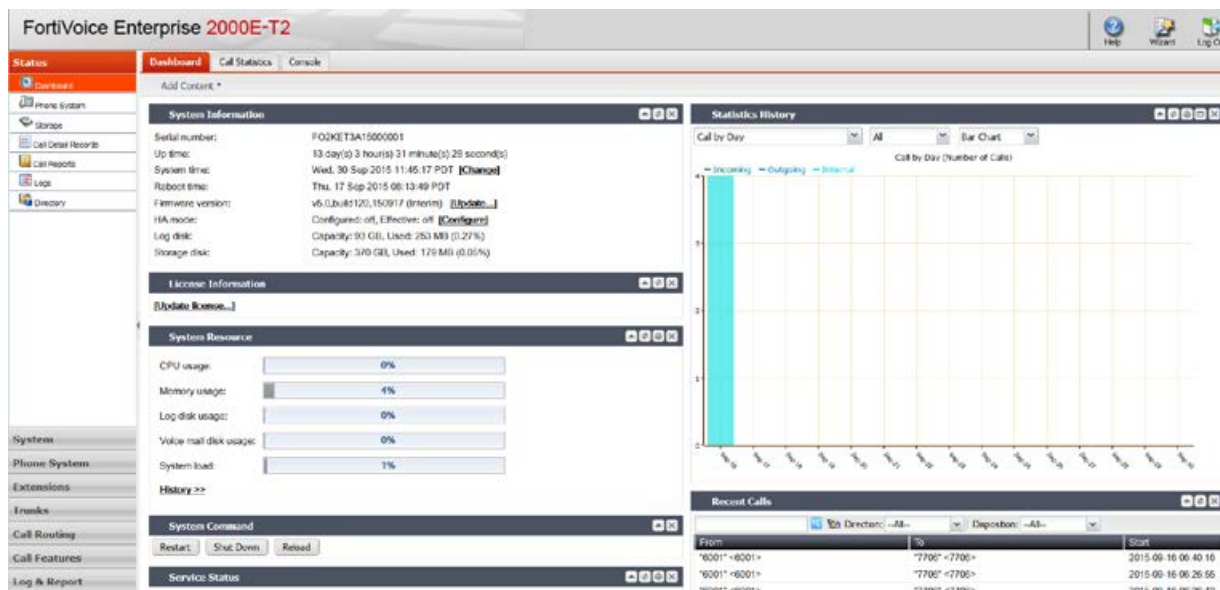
FortiVoice Enterprise 2000E-T2

Help Wizard Log O

Status
Dashboard
Phone System
Storage
Call Detail Records
Call Reports
Logs
Directory

System
Phone System
Extensions
Trunks
Call Routing
Call Features
Log & Report

Dashboard Call Statistics Console

Add Content *

System Information

| | |
|---|---|
| Serial number: | FO2KET3A15000001 |
| Up time: | 13 day(s) 3 hour(s) 31 minute(s) 28 second(s) |
| System time: | Wed, 30 Sep 2015 11:45:17 PDT [Change] |
| Reboot time: | Thu, 17 Sep 2015 08:13:49 PDT |
| Firmware version: | v5.0,build120,150917 (Interim) [Update...] |
| HA mode: | Configured: off, Effective: off [Configure] |
| Log disk: | Capacity: 93 GB, Used: 253 MB (0.27%) |
| Storage disk: | Capacity: 370 GB, Used: 179 MB (0.05%) |

License Information

[Update license...]

System Resource

| | |
|---|---|
| CPU usage: | 0% |
| Memory usage: | 4% |
| Log disk usage: | 0% |
| Voice mail disk usage: | 0% |
| System load: | 1% |

History >>

System Command

Restart Shut Down Reload

Service Status

Statistics History

Call by Day All Bar Chart

Call by Day (Number of Calls)

Incoming Outgoing Internal

4 3 2 1 0

Recent Calls

Direction: --All-- Disposition: --All--

| From | To | Start |
|---|---|---|
| "6001" <6001> | "7706" <7706> | 2015-09-16 06:40:16 |
| "6001" <6001> | "7706" <7706> | 2015-09-16 06:26:55 |